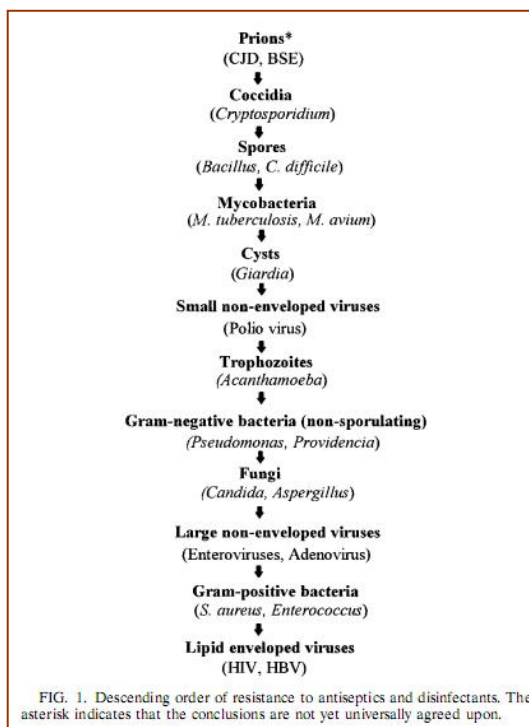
Prions*
(CJD, BSE)

Coccidia
(Cryptosporidium)

Spores
(Bacillus, C. difficile)

Mycobacteria
(M. tuberculosis, M. avium)

Cysts
(Giardia)

Small non-enveloped viruses
(Polio virus)

Trophozoites
(Acanthamoeba)

Gram-negative bacteria (non-sporulating)
(Pseudomonas, Providencia)

Fungi
(Candida, Aspergillus)

Large non-enveloped viruses
(Enteroviruses, Adenovirus)

Gram-positive bacteria
(S. aureus, Enterococcus)

Lipid enveloped viruses
(HIV, HBV)

FIG. 1. Descending order of resistance to antiseptics and disinfectants. The asterisk indicates that the conclusions are not yet universally agreed upon.